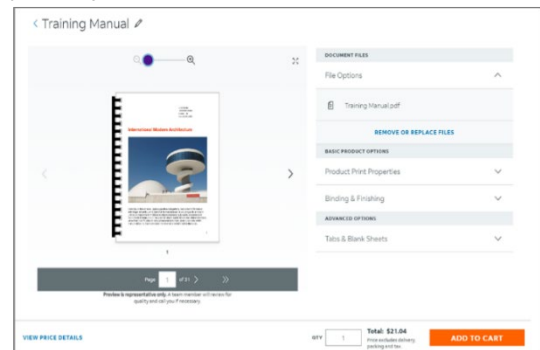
< Training Manual

International Modern Architecture

1

Page 1 of 21

Preview is representative only. A team member will review for quality and call you if necessary.

DOCUMENT FILES

File Options

Training Manual.pdf

REMOVE OR REPLACE FILES

BASIC PRODUCT OPTIONS

Product Print Properties

Binding & Finishing

ADVANCED OPTIONS

Tabs & Blank Sheets

VIEW PRICE DETAILS

QTY 1

Total: $21.04

Price excludes delivery, packing and tax.

ADD TO CART